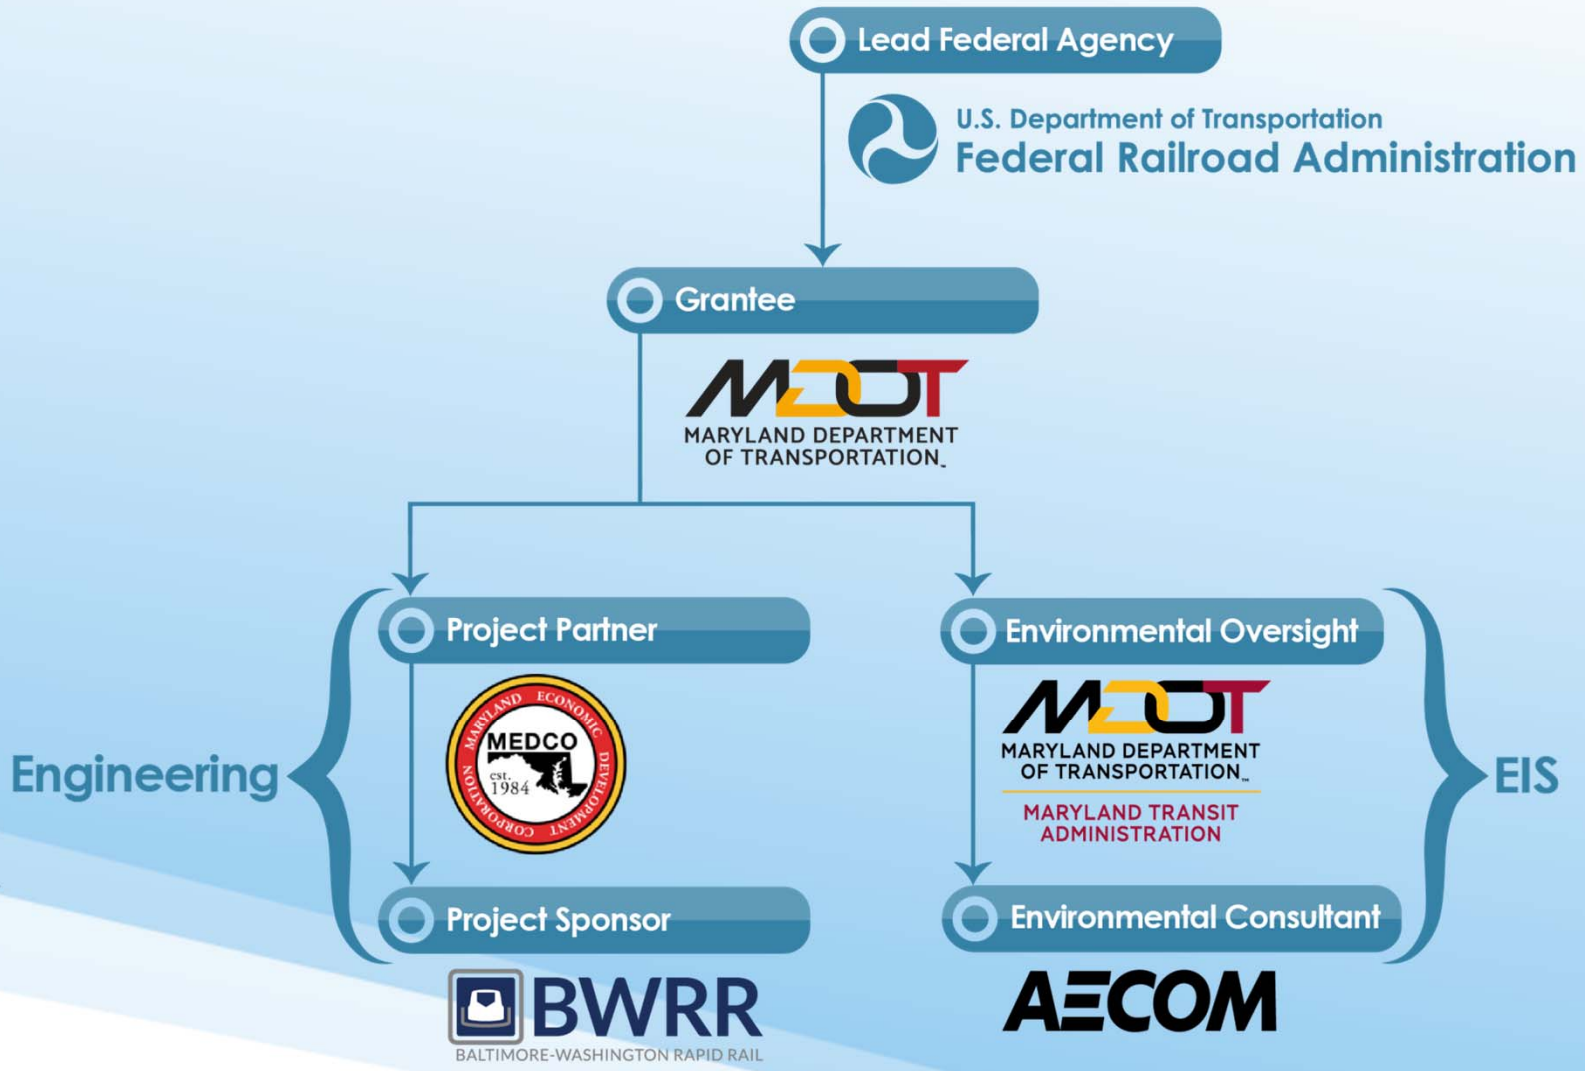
Lead Federal Agency

U.S. Department of Transportation
Federal Railroad Administration

Grantee

MDOT
MARYLAND DEPARTMENT OF TRANSPORTATION

Engineering

Project Partner

MARYLAND ECONOMIC DEVELOPMENT CORPORATION
MEDCO
est. 1984

Project Sponsor

BWRR
BALTIMORE-WASHINGTON RAPID RAIL

Environmental Oversight

MDOT
MARYLAND DEPARTMENT OF TRANSPORTATION
MARYLAND TRANSIT ADMINISTRATION

Environmental Consultant

AECOM

EIS